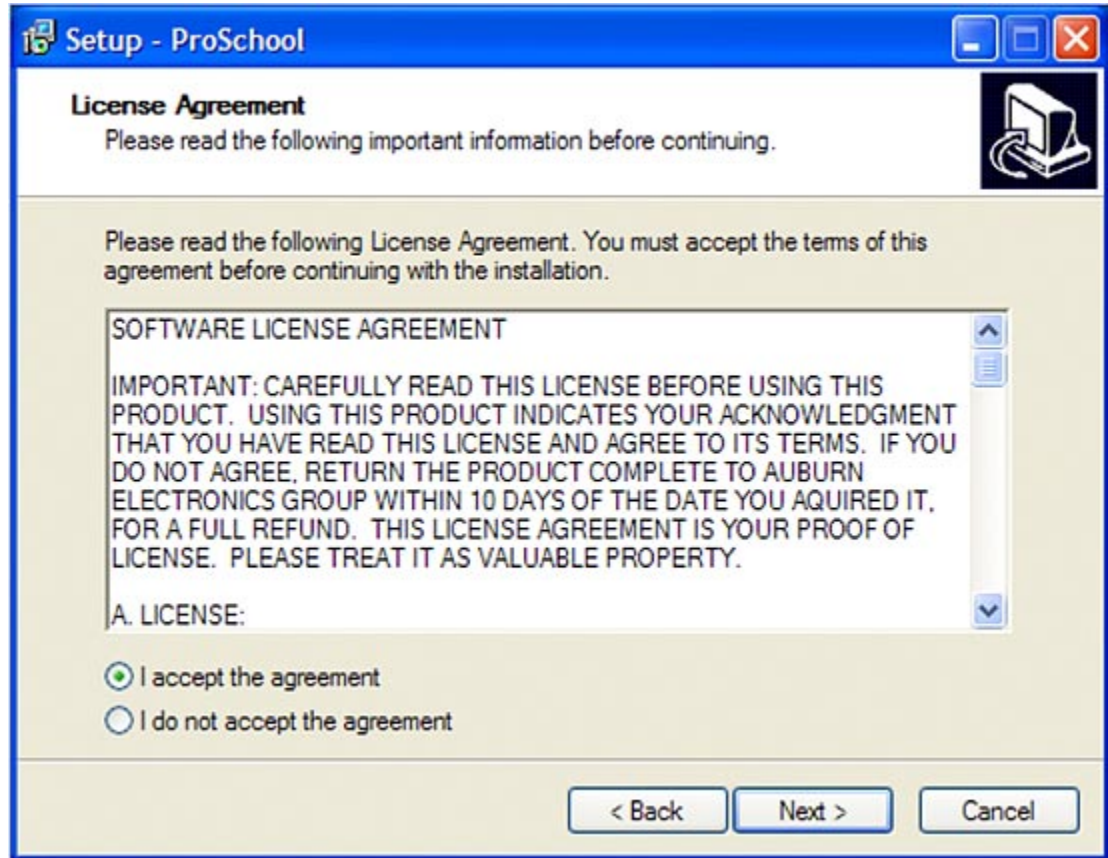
Setup - ProSchool

License Agreement
Please read the following important information before continuing.

Please read the following License Agreement. You must accept the terms of this agreement before continuing with the installation.

SOFTWARE LICENSE AGREEMENT

IMPORTANT: CAREFULLY READ THIS LICENSE BEFORE USING THIS PRODUCT. USING THIS PRODUCT INDICATES YOUR ACKNOWLEDGMENT THAT YOU HAVE READ THIS LICENSE AND AGREE TO ITS TERMS. IF YOU DO NOT AGREE, RETURN THE PRODUCT COMPLETE TO AUBURN ELECTRONICS GROUP WITHIN 10 DAYS OF THE DATE YOU AQUIRED IT, FOR A FULL REFUND. THIS LICENSE AGREEMENT IS YOUR PROOF OF LICENSE. PLEASE TREAT IT AS VALUABLE PROPERTY.

A. LICENSE:

I accept the agreement
I do not accept the agreement

< Back
Next >
Cancel